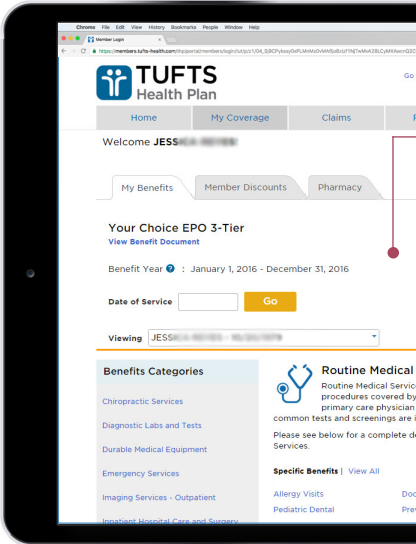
Chrome File Edit View History Bookmarks People Window Help

Member Login

https://members.tufts-health.com/wps/portal/members/login/ut/p/z1/04_Sj9CPykssy0xPLMnMz0vMAfGjzHz1TNjTwMwA28LyMAKwcnQ2

TUFTS Health Plan

Go

Home | My Coverage | Claims

Welcome JESS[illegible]

My Benefits | Member Discounts | Pharmacy

Your Choice EPO 3-Tier

View Benefit Document

Benefit Year ? : January 1, 2016 - December 31, 2016

Date of Service Go

Viewing JESS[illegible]

Benefits Categories

Chiropractic Services

Diagnostic Labs and Tests

Durable Medical Equipment

Emergency Services

Imaging Services - Outpatient

Inpatient Hospital Care and Surgery

Routine Medical

Routine Medical Servic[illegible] procedures covered by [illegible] primary care physician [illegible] common tests and screenings are i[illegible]

Please see below for a complete d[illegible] Services.

Specific Benefits | View All

Allergy Visits

Pediatric Dental

Doc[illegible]

Prev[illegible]